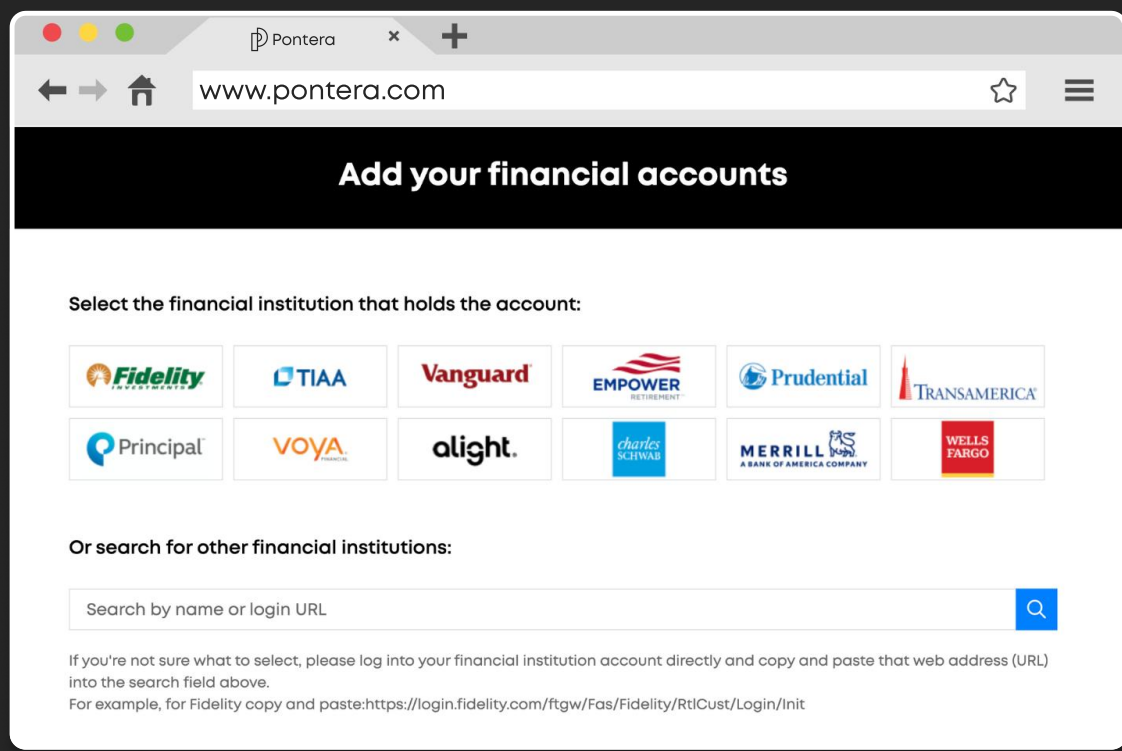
Pontera ×

www.pontera.com

Add your financial accounts

Select the financial institution that holds the account:

Fidelity INVESTMENTS

TIAA

Vanguard

EMPOWER RETIREMENT

Prudential

TRANSAMERICA

Principal

VOYA FINANCIAL

alight.

charles SCHWAB

MERRILL A BANK OF AMERICA COMPANY

WELLS FARGO

Or search for other financial institutions:

Search by name or login URL

If you're not sure what to select, please log into your financial institution account directly and copy and paste that web address (URL) into the search field above.
For example, for Fidelity copy and paste:https://login.fidelity.com/ftgw/Fas/Fidelity/RtlCust/Login/Init